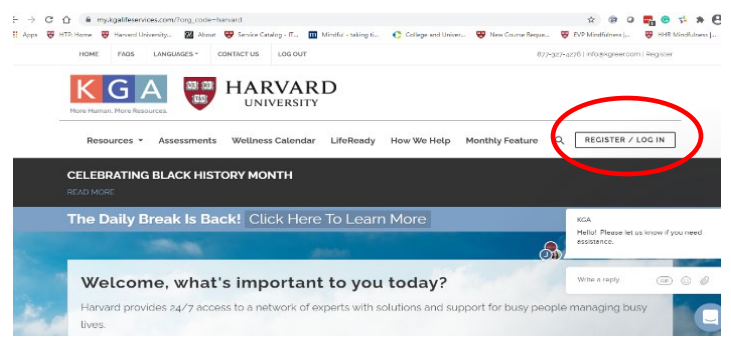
my.kgalifeservices.com/?org_code=harvard

Apps HTR: Home Harvard University... Abbot Service Catalog - IT... Mindful - taking ti... College and Univer... New Course Reque... EVP Mindfulness |... HHR Mindfulness |...

HOME FAQS LANGUAGES CONTACT US LOG OUT

877-327-4276 | info@kgreer.com | Register

KGA
More Human. More Resources.

HARVARD
UNIVERSITY

Resources Assessments Wellness Calendar LifeReady How We Help Monthly Feature

REGISTER / LOG IN

CELEBRATING BLACK HISTORY MONTH
READ MORE

The Daily Break Is Back! Click Here To Learn More

KGA
Hello! Please let us know if you need assistance.

Write a reply...

Welcome, what's important to you today?

Harvard provides 24/7 access to a network of experts with solutions and support for busy people managing busy lives.